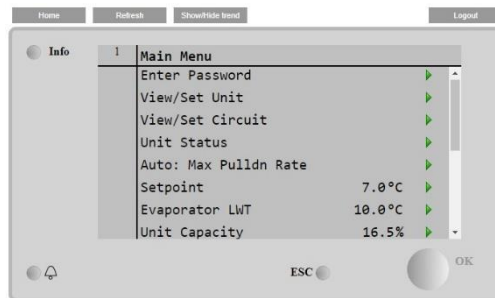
Home Refresh Show/Hide trend Logout

Info

1 Main Menu

| | |
|---|---|
| Enter Password | |
| View/Set Unit | |
| View/Set Circuit | |
| Unit Status | |
| Auto: Max Pulldn Rate | |
| Setpoint | 7.0°C |
| Evaporator LWT | 10.0°C |
| Unit Capacity | 16.5% |

ESC

OK